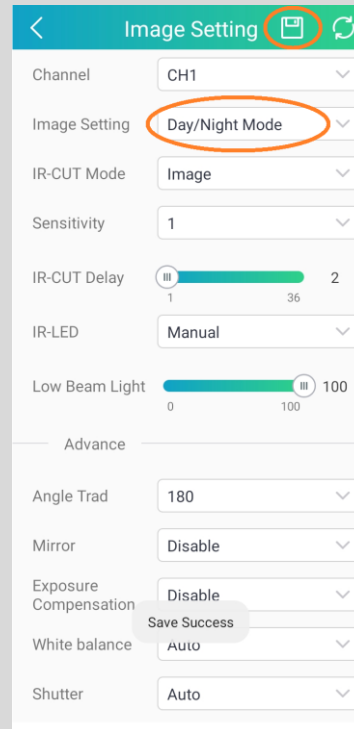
Image Setting

Channel CH1

Image Setting Day/Night Mode

IR-CUT Mode Image

Sensitivity 1

IR-CUT Delay 2
1 36

IR-LED Manual

Low Beam Light 100
0 100

Advance

Angle Trad 180

Mirror Disable

Exposure Compensation Disable

Save Success

White balance Auto

Shutter Auto